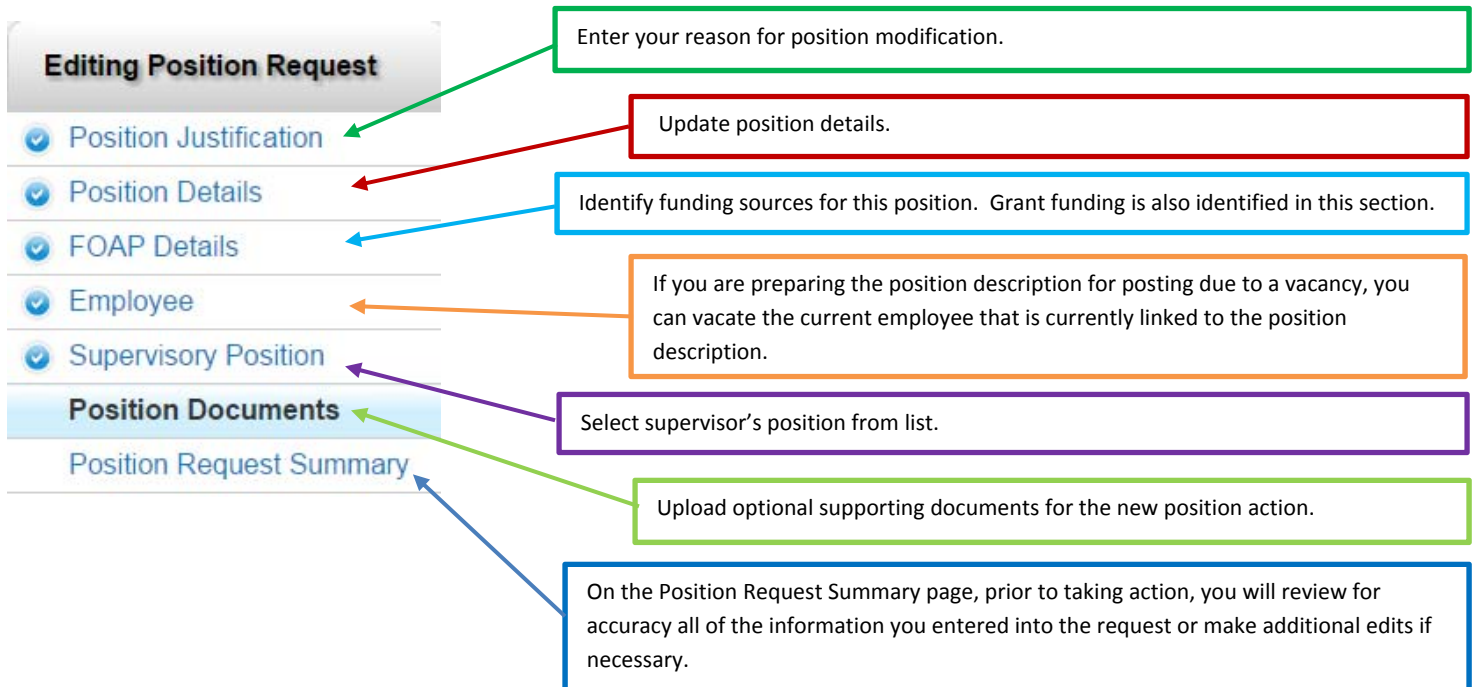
Editing Position Request

Position Justification

Position Details

FOAP Details

Employee

Supervisory Position

Position Documents

Position Request Summary

Enter your reason for position modification.

Update position details.

Identify funding sources for this position. Grant funding is also identified in this section.

If you are preparing the position description for posting due to a vacancy, you can vacate the current employee that is currently linked to the position description.

Select supervisor's position from list.

Upload optional supporting documents for the new position action.

On the Position Request Summary page, prior to taking action, you will review for accuracy all of the information you entered into the request or make additional edits if necessary.